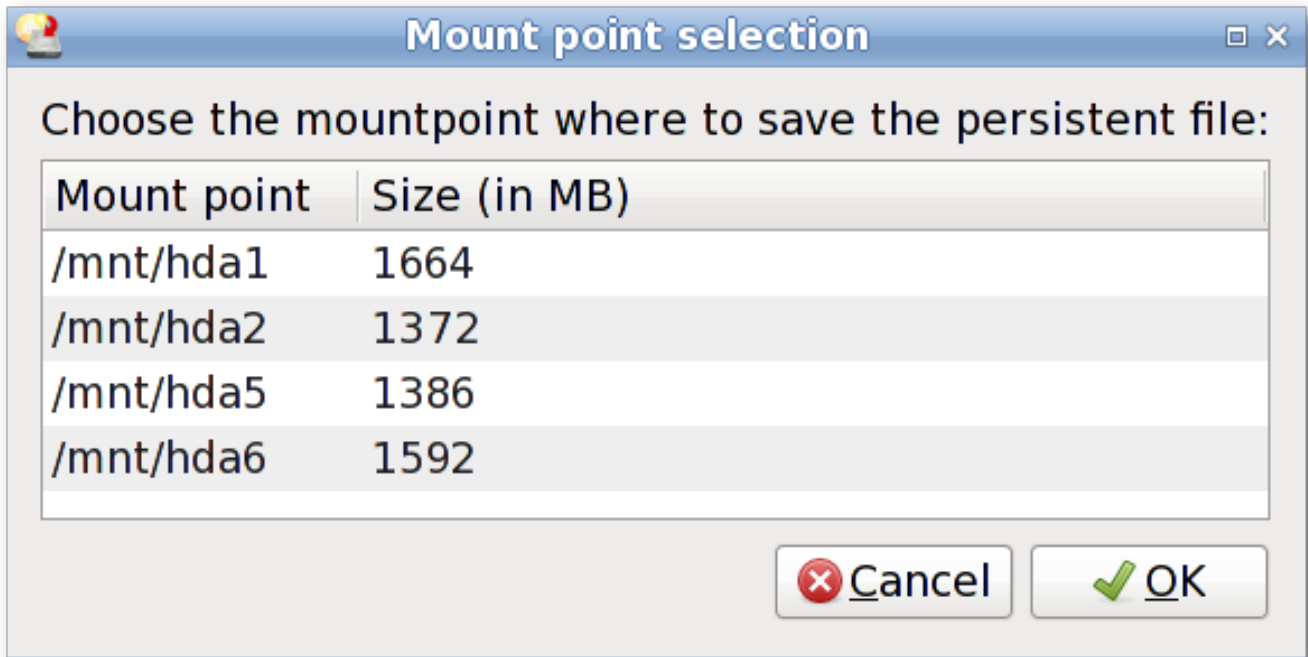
Mount point selection

Choose the mountpoint where to save the persistent file:

| Mount point | Size (in MB) |
|---|---|
| /mnt/hda1 | 1664 |
| /mnt/hda2 | 1372 |
| /mnt/hda5 | 1386 |
| /mnt/hda6 | 1592 |

Cancel

OK